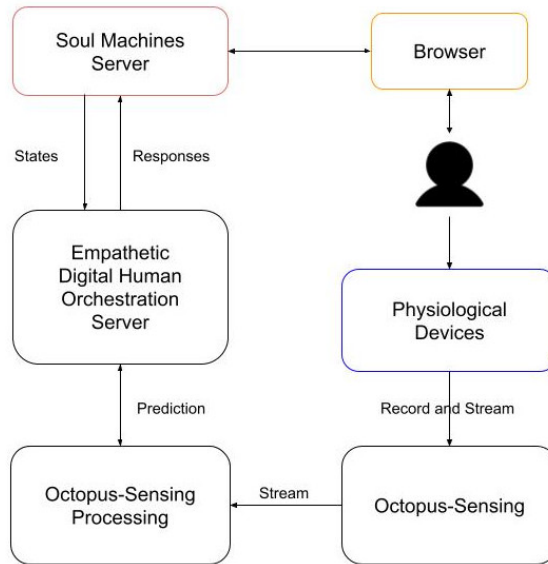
Soul Machines Server

Browser

States

Responses

Empathetic Digital Human Orchestration Server

Physiological Devices

Prediction

Record and Stream

Octopus-Sensing Processing

Stream

Octopus-Sensing